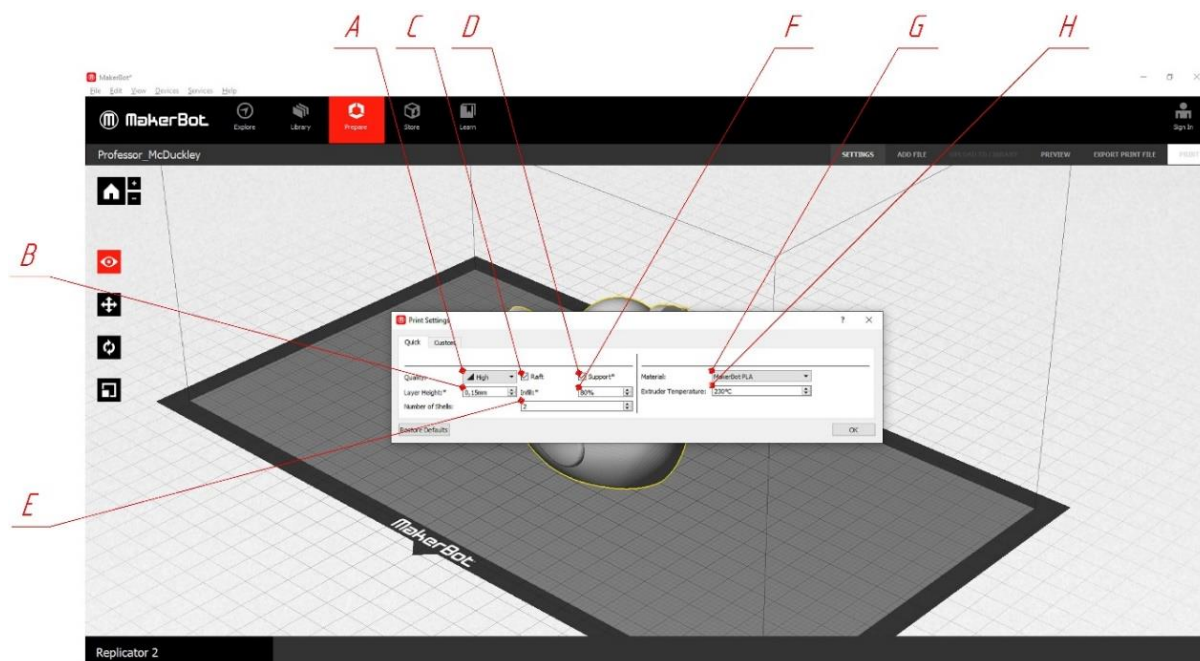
A C D F G H

MakerBot*
File Edit View Devices Services Help

MakerBot Explore Library Prepare Store Learn Sign In

Professor_McDuckley

SETTINGS ADD FILE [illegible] PREVIEW EXPORT PRINT FILE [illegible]

B

Print Settings ? ×

Quick Custom

Quality: High Raft Support*
Layer Height:* 0.15mm Infill:* 80%
Number of Shells: 2

Material: MakerBot PLA
Extruder Temperature: 220°C

Restore Defaults OK

E

MakerBot

Replicator 2